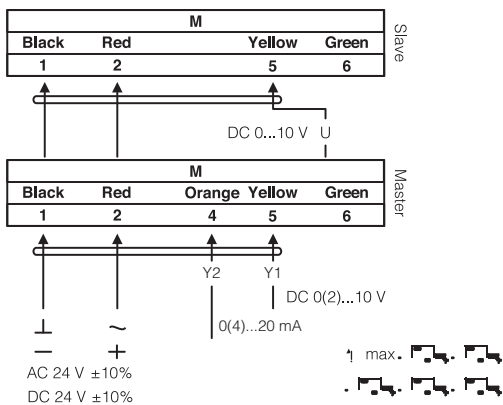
M

| Black | Red | | Yellow | Green |
|---|---|---|---|---|
| 1 | 2 | | 5 | 6 |

Slave

DC 0...10 V U

M

| Black | Red | Orange | Yellow | Green |
|---|---|---|---|---|
| 1 | 2 | 4 | 5 | 6 |

Master

Y2 Y1

DC 0(2)...10 V

0(4)...20 mA

⊥ ~

− +

AC 24 V ±10%
DC 24 V ±10%

max.